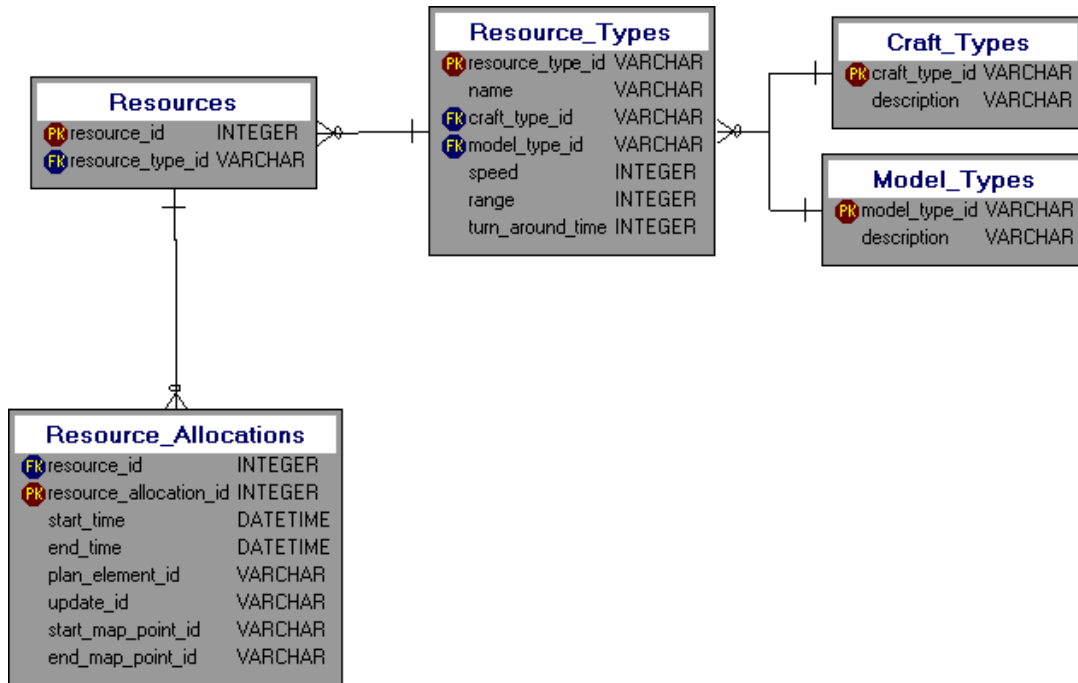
Resource_Types

| | | |
|---|---|---|
| PK | resource_type_id | VARCHAR |
| | name | VARCHAR |
| FK | craft_type_id | VARCHAR |
| FK | model_type_id | VARCHAR |
| | speed | INTEGER |
| | range | INTEGER |
| | turn_around_time | INTEGER |

Craft_Types

| | | |
|---|---|---|
| PK | craft_type_id | VARCHAR |
| | description | VARCHAR |

Resources

| | | |
|---|---|---|
| PK | resource_id | INTEGER |
| FK | resource_type_id | VARCHAR |

Model_Types

| | | |
|---|---|---|
| PK | model_type_id | VARCHAR |
| | description | VARCHAR |

Resource_Allocations

| | | |
|---|---|---|
| FK | resource_id | INTEGER |
| PK | resource_allocation_id | INTEGER |
| | start_time | DATETIME |
| | end_time | DATETIME |
| | plan_element_id | VARCHAR |
| | update_id | VARCHAR |
| | start_map_point_id | VARCHAR |
| | end_map_point_id | VARCHAR |